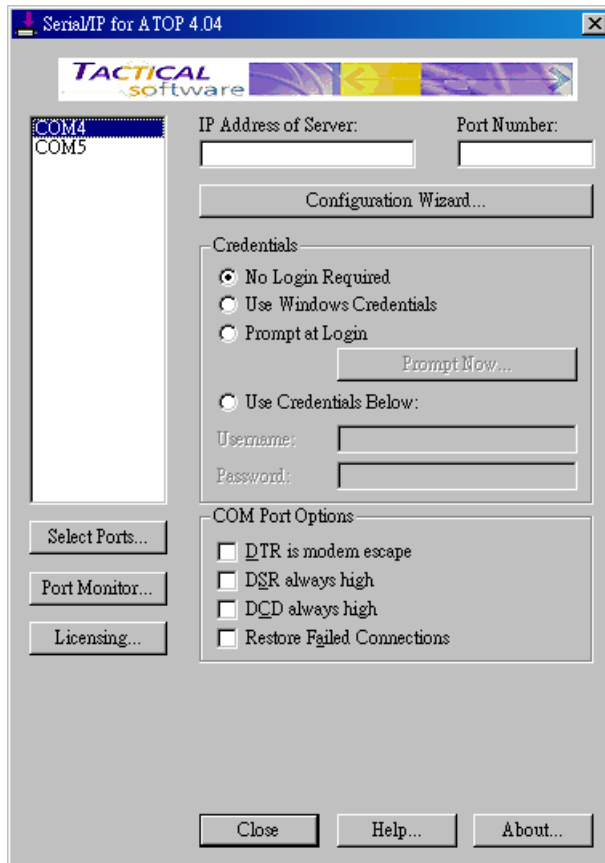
Serial/IP for ATOP 4.04

TACTICAL software

COM4
COM5

IP Address of Server:

Port Number:

Configuration Wizard...

Credentials

No Login Required

Use Windows Credentials

Prompt at Login

Prompt Now...

Use Credentials Below:

Username:

Password:

Select Ports...

Port Monitor...

Licensing...

COM Port Options

DTR is modem escape

DSR always high

DCD always high

Restore Failed Connections

Close

Help...

About...